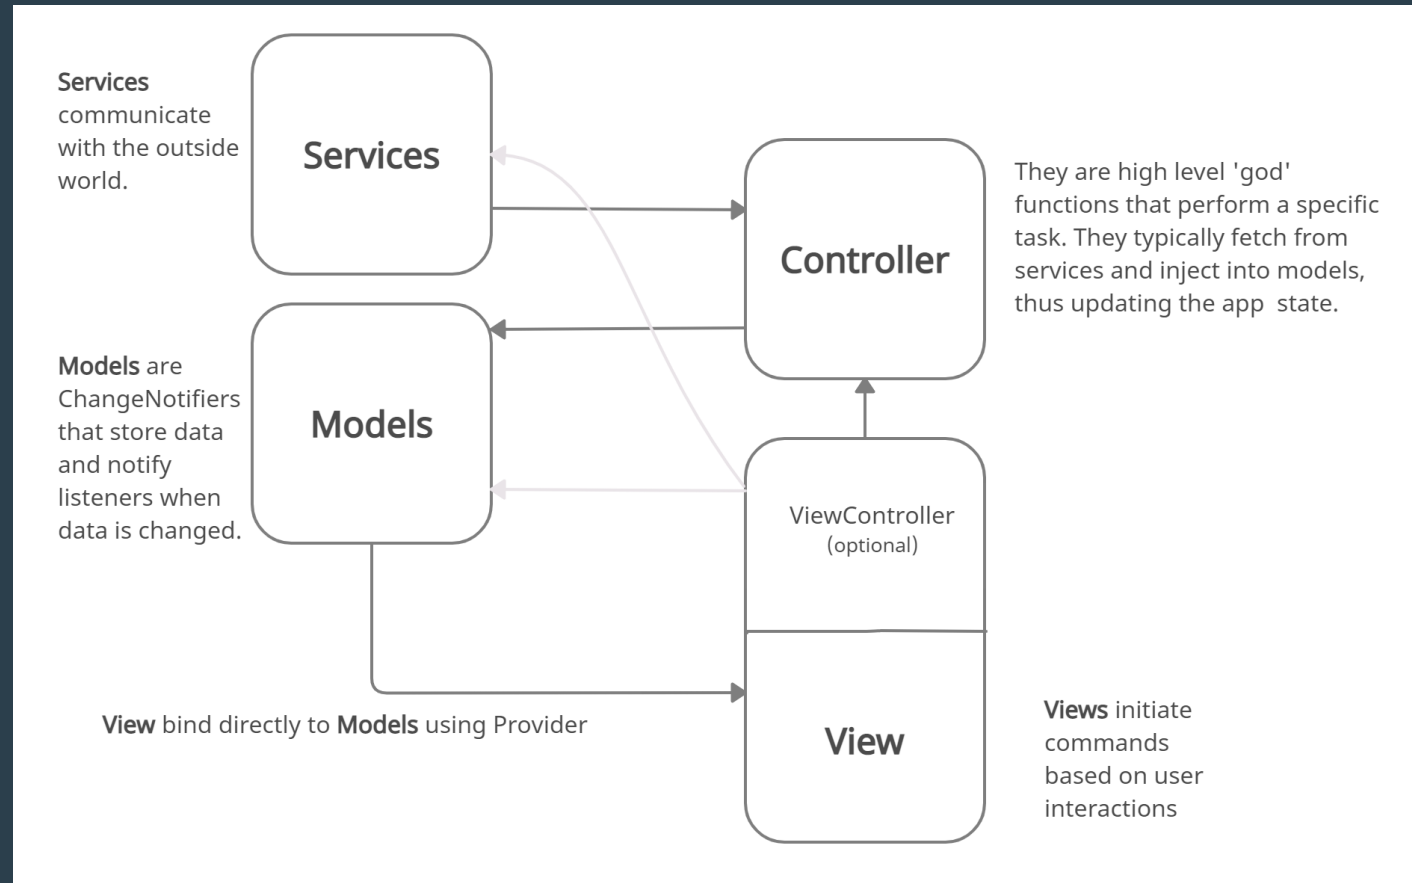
Services communicate with the outside world.

Services

Controller

They are high level 'god' functions that perform a specific task. They typically fetch from services and inject into models, thus updating the app state.

Models are ChangeNotifiers that store data and notify listeners when data is changed.

Models

ViewController
(optional)

View bind directly to Models using Provider

View

Views initiate commands based on user interactions